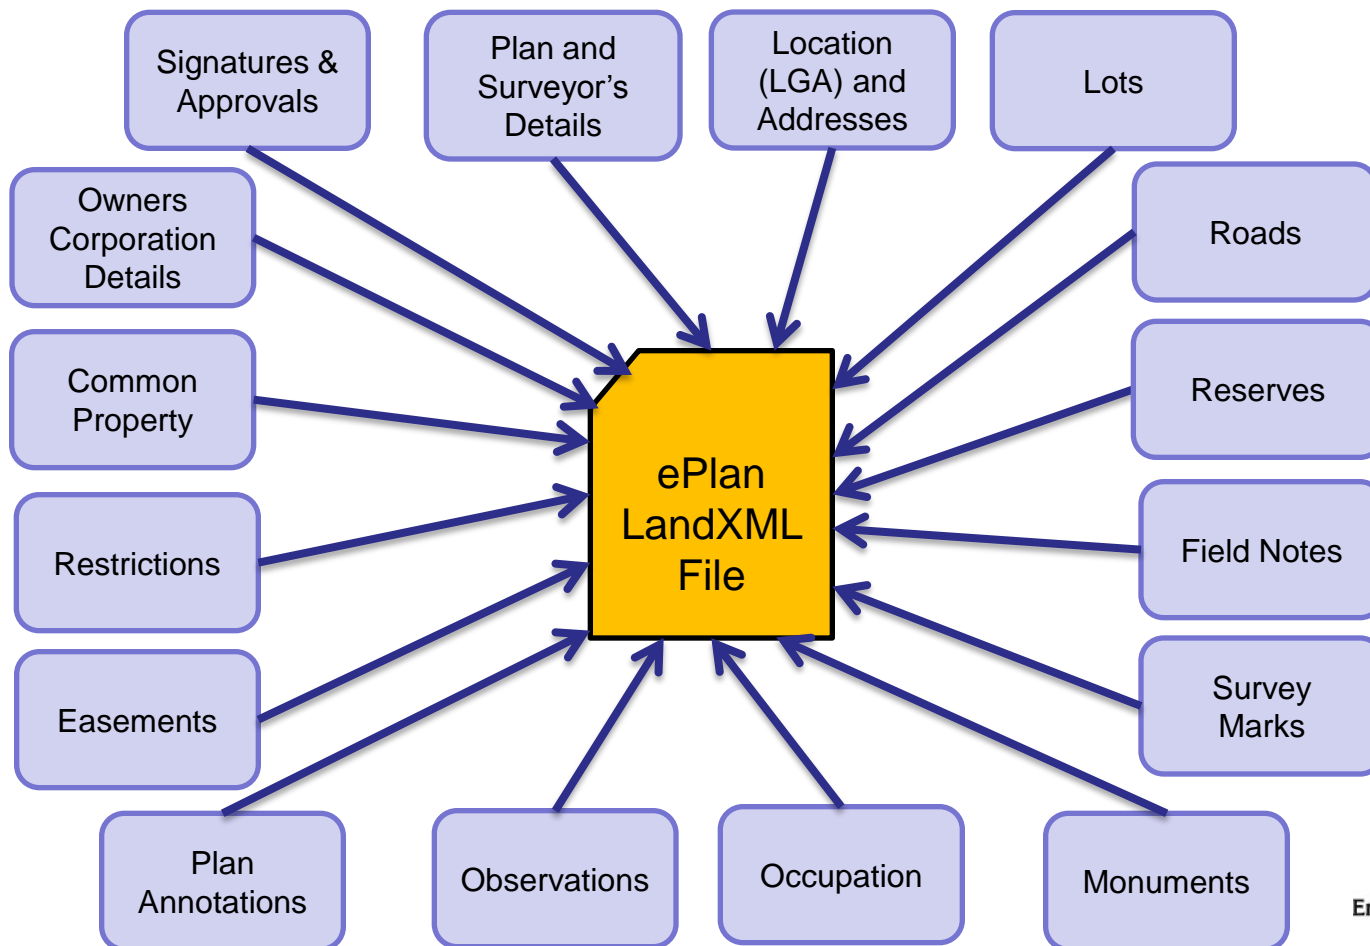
Signatures & Approvals

Plan and Surveyor's Details

Location (LGA) and Addresses

Lots

Owners Corporation Details

Roads

Common Property

Reserves

ePlan LandXML File

Restrictions

Field Notes

Easements

Survey Marks

Plan Annotations

Observations

Occupation

Monuments

E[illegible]